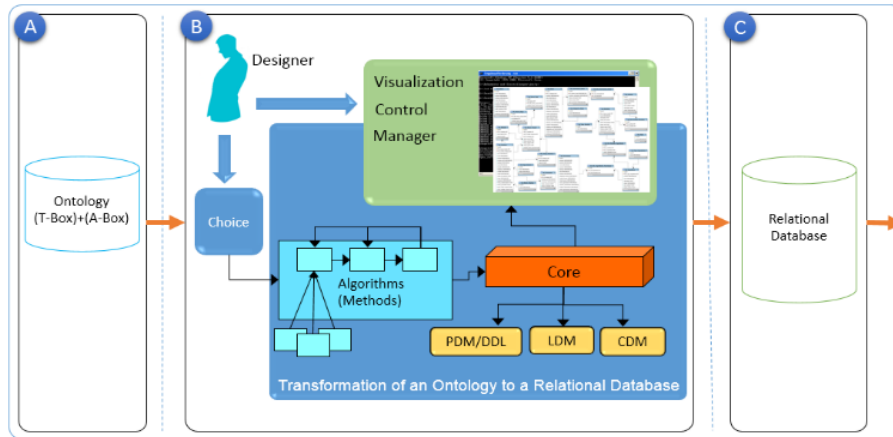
A

Ontology
(T-Box)+(A-Box)

B

Designer

Visualization
Control
Manager

Choice

Algorithms
(Methods)

Core

PDM/DDL

LDM

CDM

Transformation of an Ontology to a Relational Database

C

Relational
Database